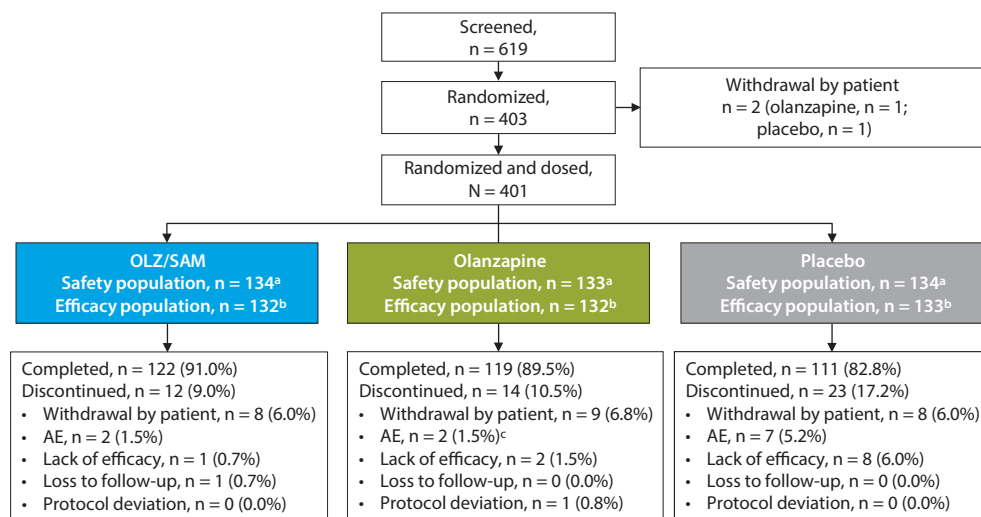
Screened,
n = 619

Randomized,
n = 403

Withdrawal by patient
n = 2 (olanzapine, n = 1;
placebo, n = 1)

Randomized and dosed,
N = 401

OLZ/SAM
Safety population, n = 134$^{a}$
Efficacy population, n = 132$^{b}$

Olanzapine
Safety population, n = 133$^{a}$
Efficacy population, n = 132$^{b}$

Placebo
Safety population, n = 134$^{a}$
Efficacy population, n = 133$^{b}$

Completed, n = 122 (91.0%)
Discontinued, n = 12 (9.0%)
• Withdrawal by patient, n = 8 (6.0%)
• AE, n = 2 (1.5%)
• Lack of efficacy, n = 1 (0.7%)
• Loss to follow-up, n = 1 (0.7%)
• Protocol deviation, n = 0 (0.0%)

Completed, n = 119 (89.5%)
Discontinued, n = 14 (10.5%)
• Withdrawal by patient, n = 9 (6.8%)
• AE, n = 2 (1.5%)$^{c}$
• Lack of efficacy, n = 2 (1.5%)
• Loss to follow-up, n = 0 (0.0%)
• Protocol deviation, n = 1 (0.8%)

Completed, n = 111 (82.8%)
Discontinued, n = 23 (17.2%)
• Withdrawal by patient, n = 8 (6.0%)
• AE, n = 7 (5.2%)
• Lack of efficacy, n = 8 (6.0%)
• Loss to follow-up, n = 0 (0.0%)
• Protocol deviation, n = 0 (0.0%)